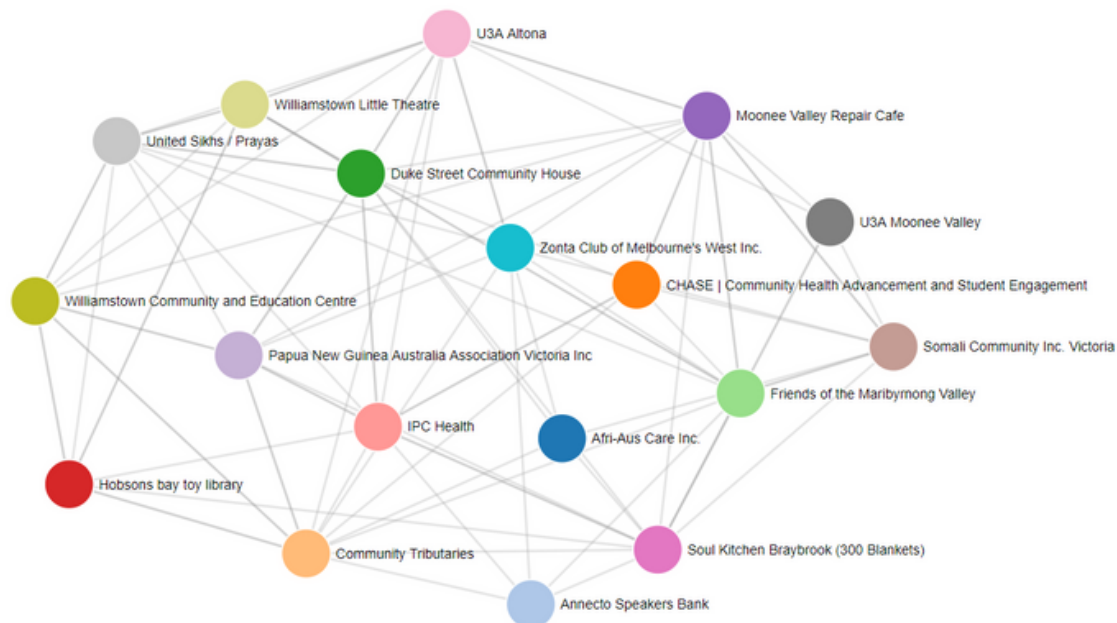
U3A Altona

Williamstown Little Theatre

Moonee Valley Repair Cafe

United Sikhs / Prayas

Duke Street Community House

U3A Moonee Valley

Zonta Club of Melbourne's West Inc.

CHASE | Community Health Advancement and Student Engagement

Williamstown Community and Education Centre

Somali Community Inc. Victoria

Papua New Guinea Australia Association Victoria Inc

Friends of the Maribyrnong Valley

IPC Health

Afri-Aus Care Inc.

Hobsons bay toy library

Community Tributaries

Soul Kitchen Braybrook (300 Blankets)

Annecto Speakers Bank